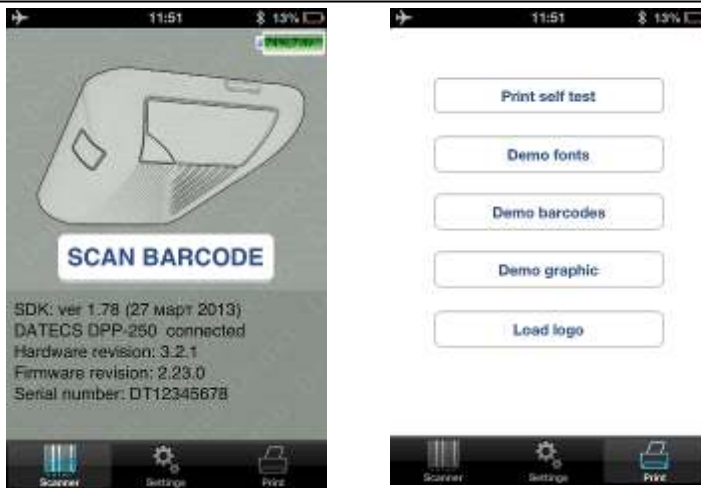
11:51 13%

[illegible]

SCAN BARCODE

SDK: ver 1.78 (27 март 2013)
DATECS DPP-250 connected
Hardware revision: 3.2.1
Firmware revision: 2.23.0
Serial number: DT12345678

Scanner Settings Print

11:51 13%

Print self test

Demo fonts

Demo barcodes

Demo graphic

Load logo

Scanner Settings Print